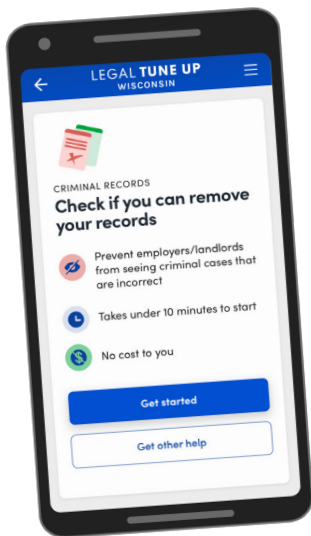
LEGAL TUNE UP
WISCONSIN

CRIMINAL RECORDS
Check if you can remove your records

Prevent employers/landlords from seeing criminal cases that are incorrect

Takes under 10 minutes to start

No cost to you

Get started

Get other help